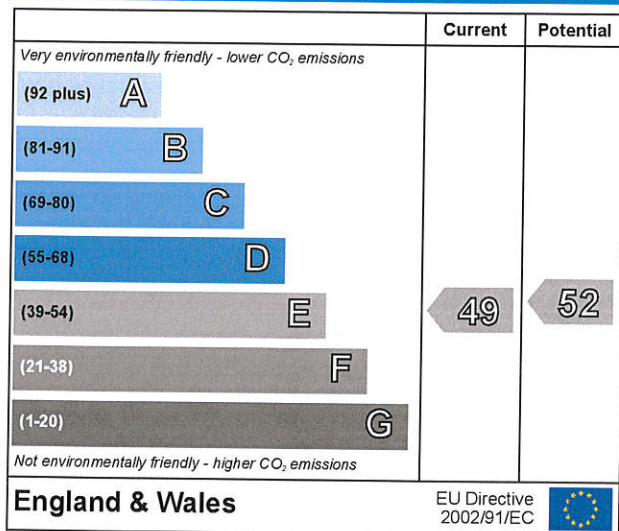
| | Current | Potential |
|---|---|---|
| Very environmentally friendly - lower $CO_2$ emissions | | |
| (92 plus) A | | |
| (81-91) B | | |
| (69-80) C | | |
| (55-68) D | | |
| (39-54) E | 49 | 52 |
| (21-38) F | | |
| (1-20) G | | |
| Not environmentally friendly - higher $CO_2$ emissions | | |

England & Wales

EU Directive 2002/91/EC